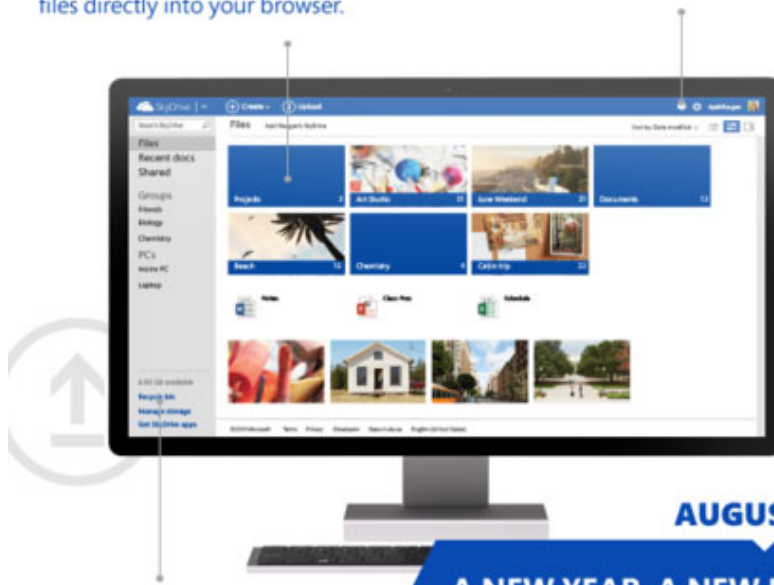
files directly into your browser.

SkyDrive | Create Upload

Search SkyDrive

Files
Recent docs
Shared

Groups
Friends
Biology
Chemistry

PCs
Home PC
Laptop

Files

Projects
Art Studio
June Weekend
Documents
Beach
Chemistry
Cabin trip

Notes
Class Pres
Schedule

Recycle bin
Manage storage
Get SkyDrive apps

AUGUS

A NEW YEAR. A NEW